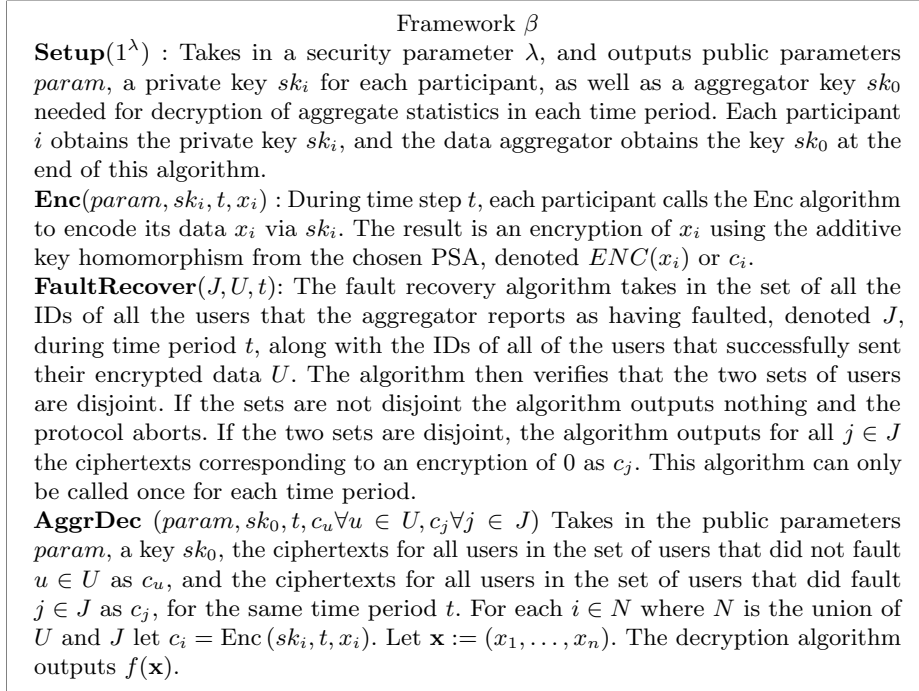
Framework $\beta$

**Setup**$(1^{\lambda})$ : Takes in a security parameter $\lambda$, and outputs public parameters $param$, a private key $sk_i$ for each participant, as well as a aggregator key $sk_0$ needed for decryption of aggregate statistics in each time period. Each participant $i$ obtains the private key $sk_i$, and the data aggregator obtains the key $sk_0$ at the end of this algorithm.

**Enc**$(param, sk_i, t, x_i)$ : During time step $t$, each participant calls the Enc algorithm to encode its data $x_i$ via $sk_i$. The result is an encryption of $x_i$ using the additive key homomorphism from the chosen PSA, denoted $ENC(x_i)$ or $c_i$.

**FaultRecover**$(J, U, t)$: The fault recovery algorithm takes in the set of all the IDs of all the users that the aggregator reports as having faulted, denoted $J$, during time period $t$, along with the IDs of all of the users that successfully sent their encrypted data $U$. The algorithm then verifies that the two sets of users are disjoint. If the sets are not disjoint the algorithm outputs nothing and the protocol aborts. If the two sets are disjoint, the algorithm outputs for all $j \in J$ the ciphertexts corresponding to an encryption of 0 as $c_j$. This algorithm can only be called once for each time period.

**AggrDec** $(param, sk_0, t, c_u \forall u \in U, c_j \forall j \in J)$ Takes in the public parameters $param$, a key $sk_0$, the ciphertexts for all users in the set of users that did not fault $u \in U$ as $c_u$, and the ciphertexts for all users in the set of users that did fault $j \in J$ as $c_j$, for the same time period $t$. For each $i \in N$ where $N$ is the union of $U$ and $J$ let $c_i = \text{Enc}(sk_i, t, x_i)$. Let $\mathbf{x} := (x_1, \ldots, x_n)$. The decryption algorithm outputs $f(\mathbf{x})$.